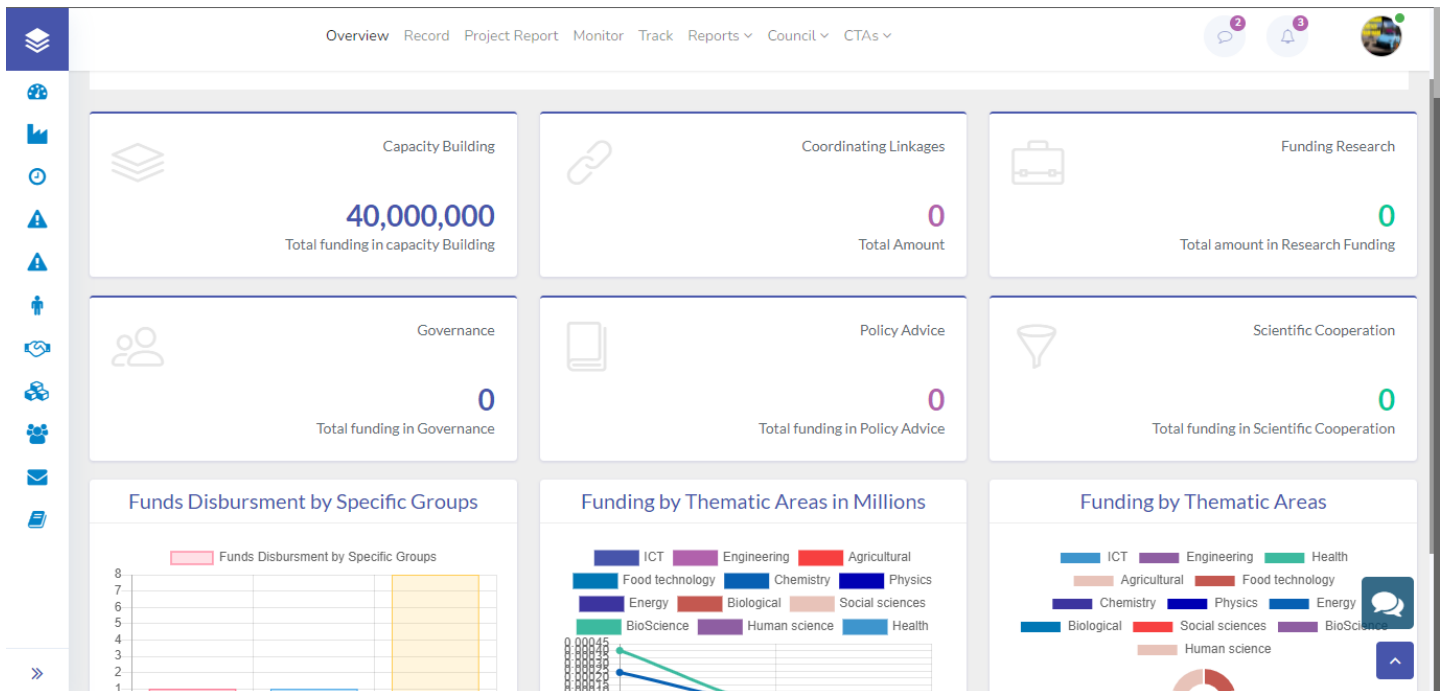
Overview Record Project Report Monitor Track Reports Council CTAs

2 3

Capacity Building
40,000,000
Total funding in capacity Building

Coordinating Linkages
0
Total Amount

Funding Research
0
Total amount in Research Funding

Governance
0
Total funding in Governance

Policy Advice
0
Total funding in Policy Advice

Scientific Cooperation
0
Total funding in Scientific Cooperation

Funds Disbursment by Specific Groups

Funds Disbursment by Specific Groups

8
7
6
5
4
3
2
1

Funding by Thematic Areas in Millions

ICT Engineering Agricultural Food technology Chemistry Physics Energy Biological Social sciences BioScience Human science Health

0.00045
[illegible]

Funding by Thematic Areas

ICT Engineering Health Agricultural Food technology Chemistry Physics Energy Biological Social sciences BioScience Human science